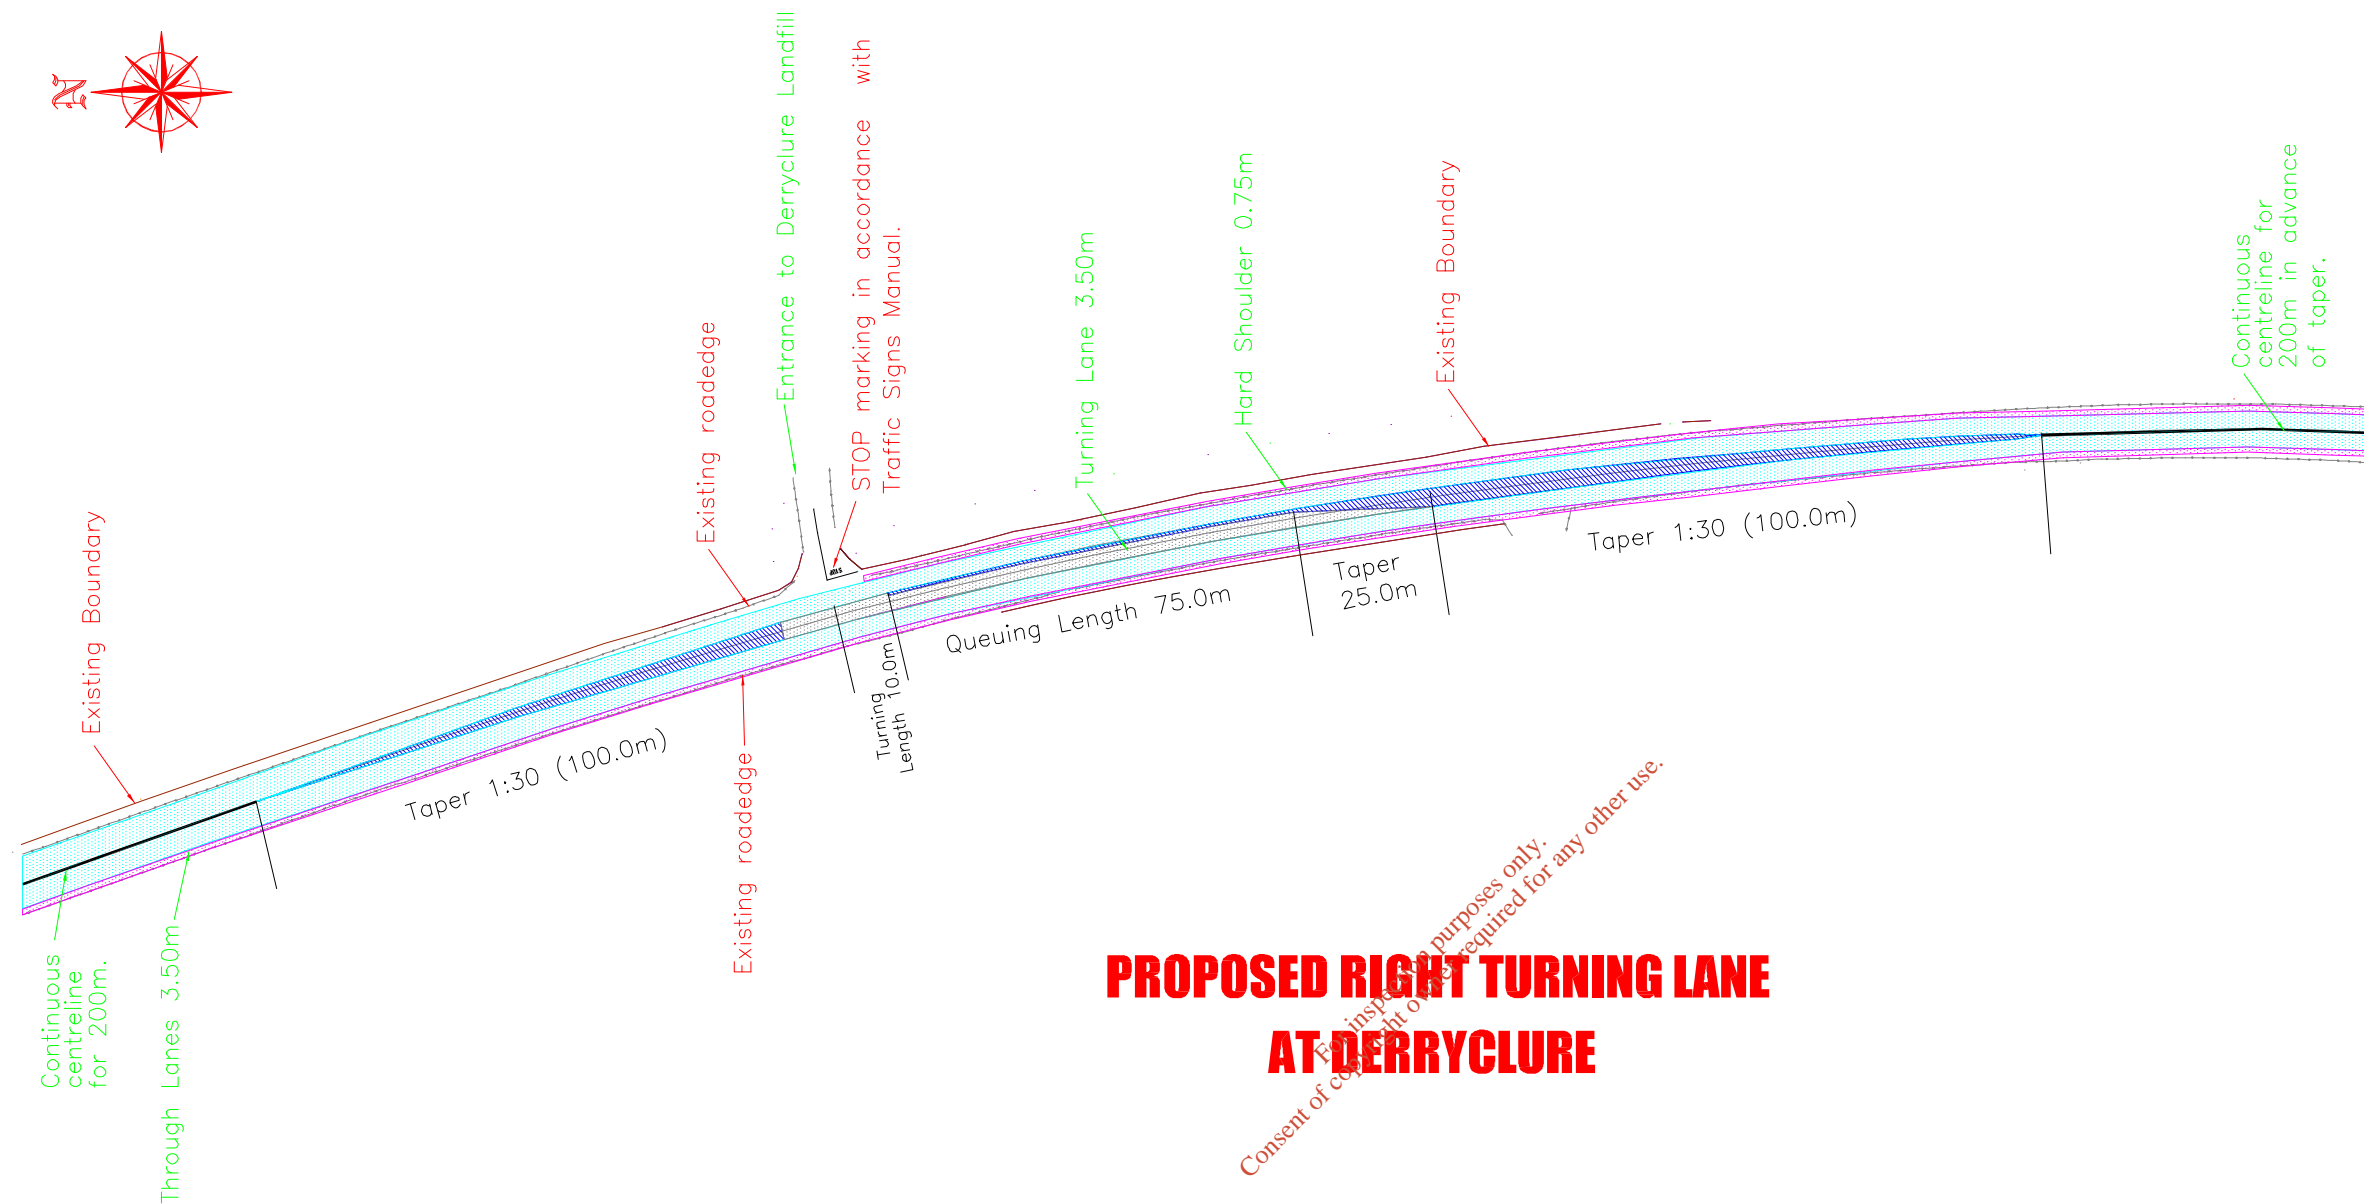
N

Existing Boundary

Existing roadedge

Entrance to Derryclure Landfill

STOP marking in accordance with Traffic Signs Manual.

Turning Lane 3.50m

Hard Shoulder 0.75m

Existing Boundary

Continuous centreline for 200m in advance of taper.

Taper 1:30 (100.0m)

Taper 25.0m

Queuing Length 75.0m

Turning Length 10.0m

Taper 1:30 (100.0m)

Existing roadedge

Continuous centreline for 200m.

Through Lanes 3.50m

PROPOSED RIGHT TURNING LANE
AT DERRYCLURE

For inspection purposes only.
Consent of copyright owner required for any other use.